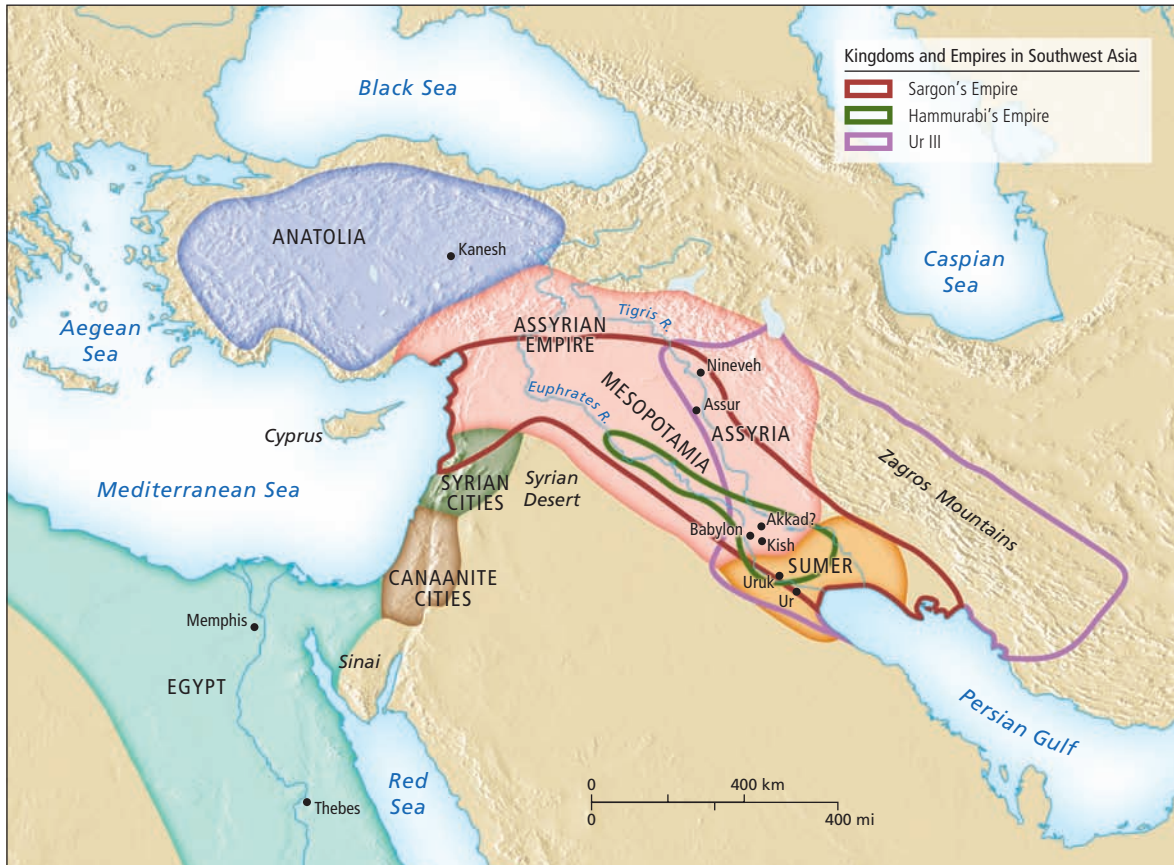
Kingdoms and Empires in Southwest Asia
Sargon's Empire
Hammurabi's Empire
Ur III

Black Sea

Caspian Sea

ANATOLIA
Kanesh

Aegean Sea

Tigris R.
ASSYRIAN EMPIRE
Nineveh
Euphrates R.
MESOPOTAMIA
Assur
ASSYRIA

Cyprus

Mediterranean Sea

SYRIAN CITIES
Syrian Desert

Zagros Mountains

Babylon
Akkad?
Kish
SUMER
Uruk
Ur

CANAANITE CITIES

Memphis

Sinai

EGYPT

Persian Gulf

Red Sea

Thebes

0
400 km
0
400 mi